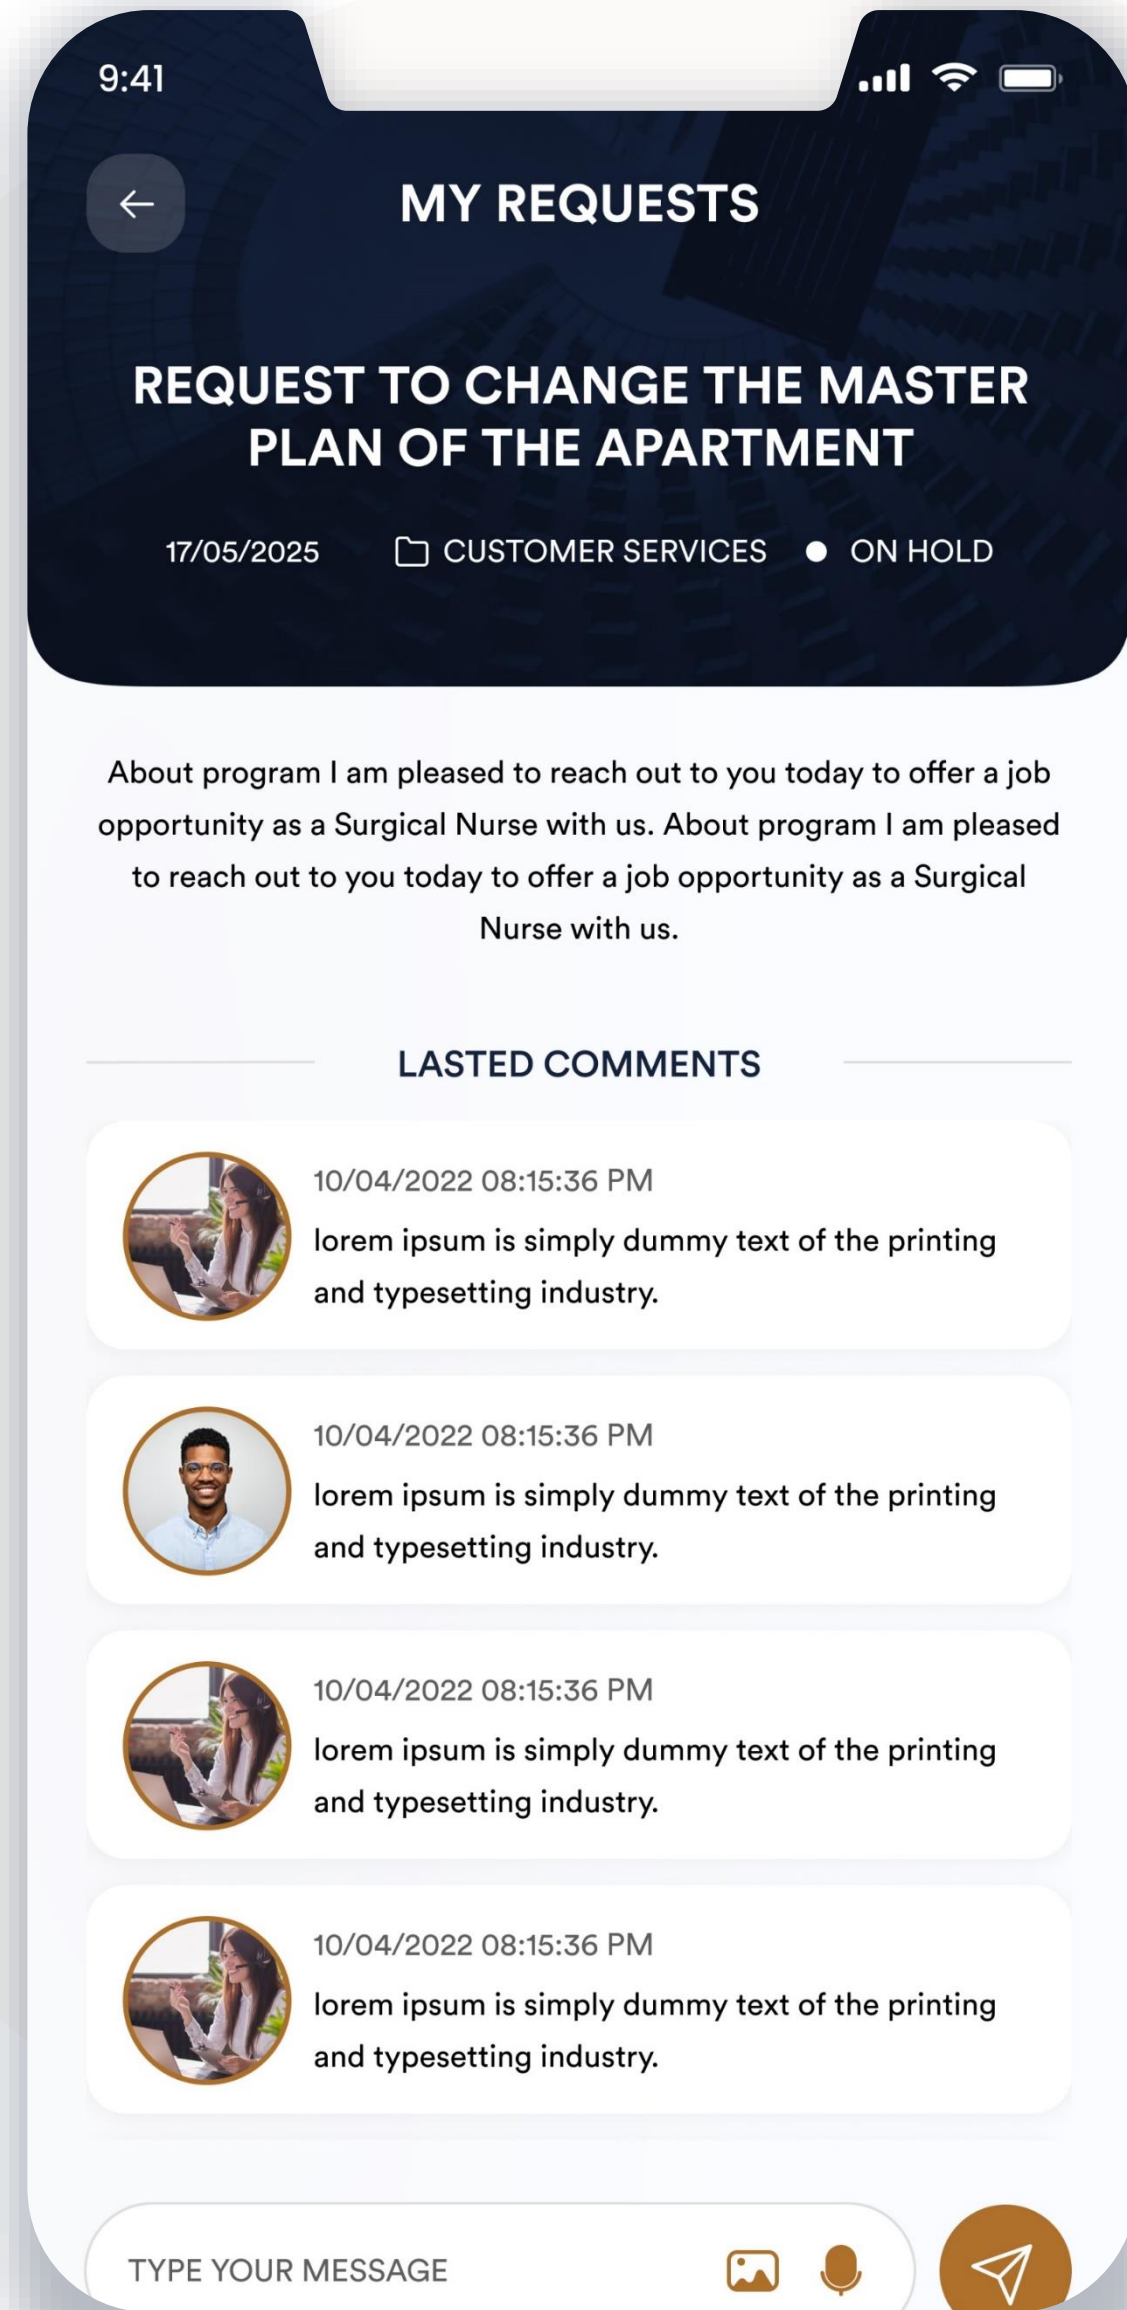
9:41

MY REQUESTS

REQUEST TO CHANGE THE MASTER PLAN OF THE APARTMENT

17/05/2025 CUSTOMER SERVICES ON HOLD

About program I am pleased to reach out to you today to offer a job opportunity as a Surgical Nurse with us. About program I am pleased to reach out to you today to offer a job opportunity as a Surgical Nurse with us.

LASTED COMMENTS

10/04/2022 08:15:36 PM
lorem ipsum is simply dummy text of the printing and typesetting industry.

10/04/2022 08:15:36 PM
lorem ipsum is simply dummy text of the printing and typesetting industry.

10/04/2022 08:15:36 PM
lorem ipsum is simply dummy text of the printing and typesetting industry.

10/04/2022 08:15:36 PM
lorem ipsum is simply dummy text of the printing and typesetting industry.

TYPE YOUR MESSAGE